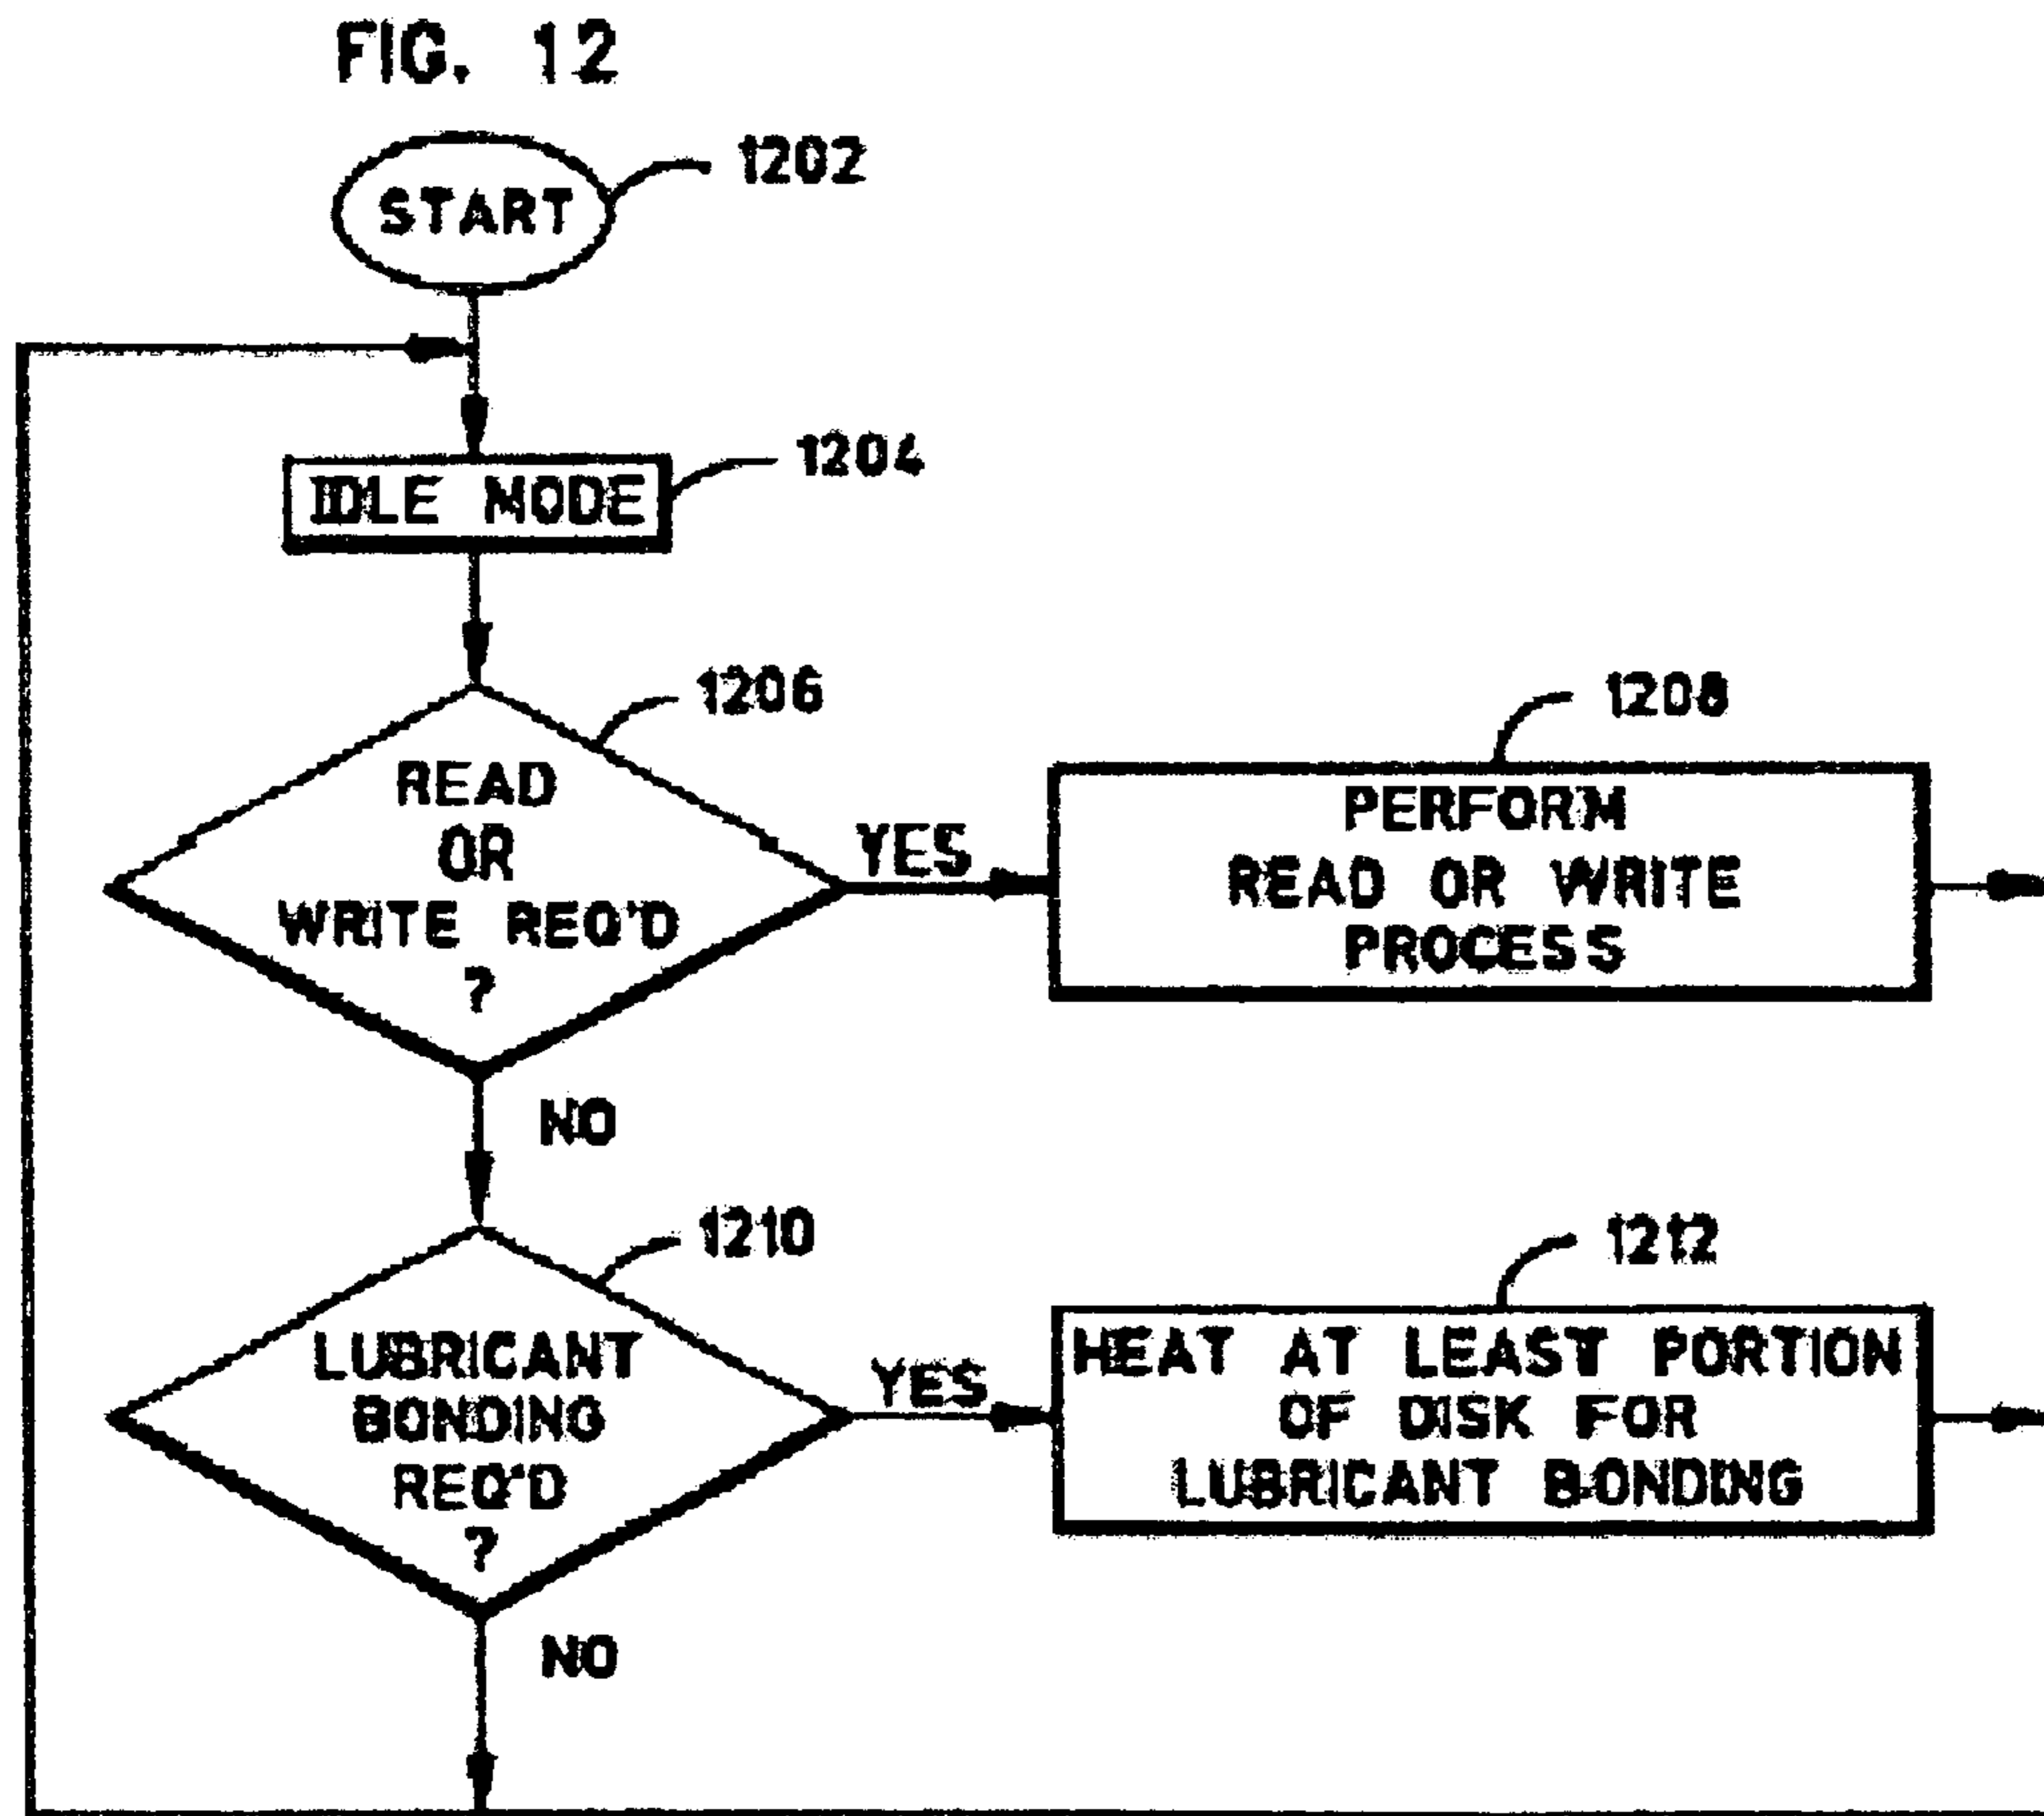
FIG. 12

START 1202

IDLE MODE 1204

1206
READ
OR
WRITE REQ'D
?

YES

1208
PERFORM
READ OR WRITE
PROCESS

NO

1210
LUBRICANT
BONDING
REQ'D
?

YES

1212
HEAT AT LEAST PORTION
OF DISK FOR
LUBRICANT BONDING

NO